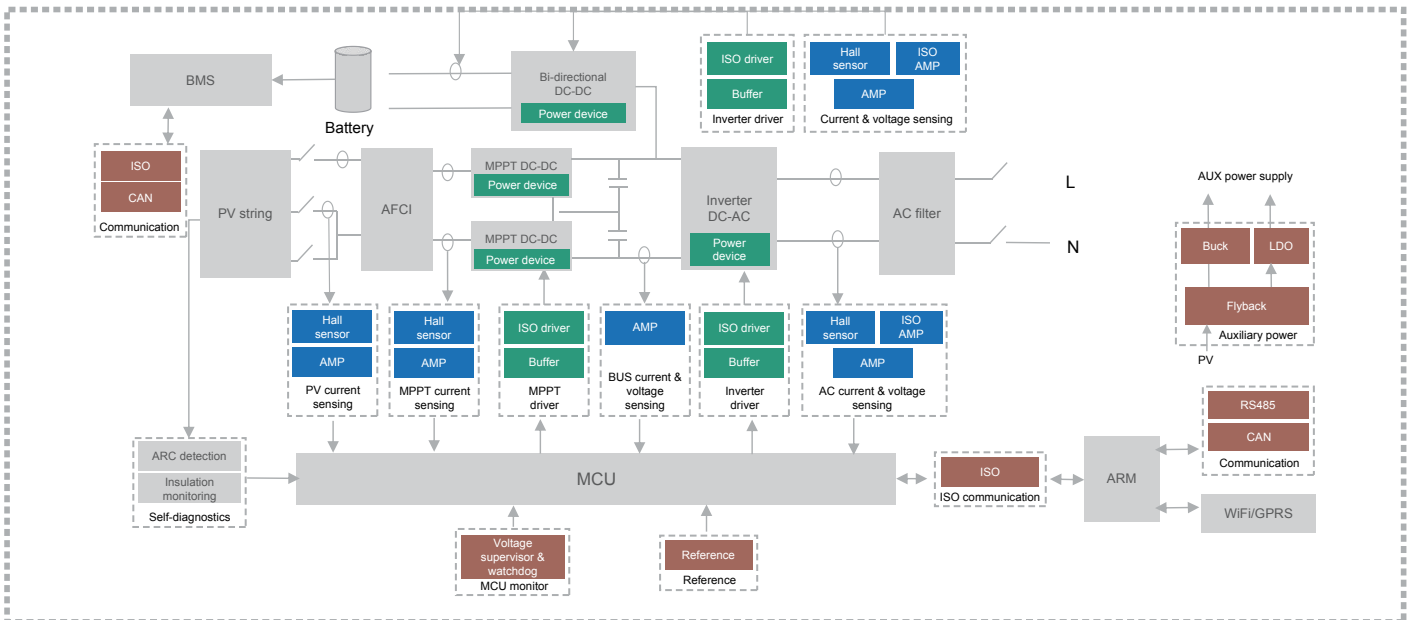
BMS

Battery

Bi-directional DC-DC

Power device

ISO driver

Buffer

Inverter driver

Hall sensor

ISO AMP

AMP

Current & voltage sensing

ISO

CAN

Communication

PV string

AFCI

MPPT DC-DC

Power device

MPPT DC-DC

Power device

Inverter DC-AC

Power device

AC filter

L

N

AUX power supply

Buck

LDO

Flyback

Auxiliary power

PV

Hall sensor

AMP

PV current sensing

Hall sensor

AMP

MPPT current sensing

ISO driver

Buffer

MPPT driver

AMP

BUS current & voltage sensing

ISO driver

Buffer

Inverter driver

Hall sensor

ISO AMP

AMP

AC current & voltage sensing

RS485

CAN

Communication

ARC detection

Insulation monitoring

Self-diagnostics

MCU

ISO

ISO communication

ARM

WiFi/GPRS

Voltage supervisor & watchdog

MCU monitor

Reference

Reference